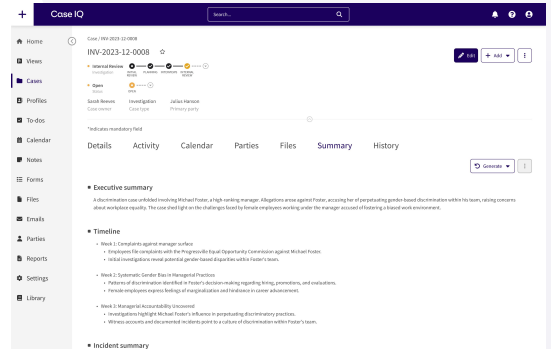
+ Case IQ

Search...

Home
Views
Cases
Profiles
To-dos
Calendar
Notes
Forms
Files
Emails
Parties
Reports
Settings
Library

Case / INV-2023-12-0008

INV-2023-12-0008 ☆

Edit + Add

• Internal Review
Investigation
INITIAL REVIEW PLANNING INTERVIEWS EXTERNAL REVIEW

• Open
Status
OPEN

Sarah Reeves
Case owner

Investigation
Case type

Julius Hanson
Primary party

*Indicates mandatory field

Details Activity Calendar Parties Files Summary History

Generate

■ Executive summary

A discrimination case unfolded involving Michael Foster, a high-ranking manager. Allegations arose against Foster, accusing her of perpetuating gender-based discrimination within his team, raising concerns about workplace equality. The case shed light on the challenges faced by female employees working under the manager accused of fostering a biased work environment.

■ Timeline

• Week 1: Complaints against manager surface
  • Employees file complaints with the Progressville Equal Opportunity Commission against Michael Foster.
  • Initial investigations reveal potential gender-based disparities within Foster's team.

• Week 2: Systematic Gender Bias in Managerial Practices
  • Patterns of discrimination identified in Foster's decision-making regarding hiring, promotions, and evaluations.
  • Female employees express feelings of marginalization and hindrance in career advancement.

• Week 3: Managerial Accountability Uncovered
  • Investigations highlight Michael Foster's influence in perpetuating discriminatory practices.
  • Witness accounts and documented incidents point to a culture of discrimination within Foster's team.

■ Incident summary